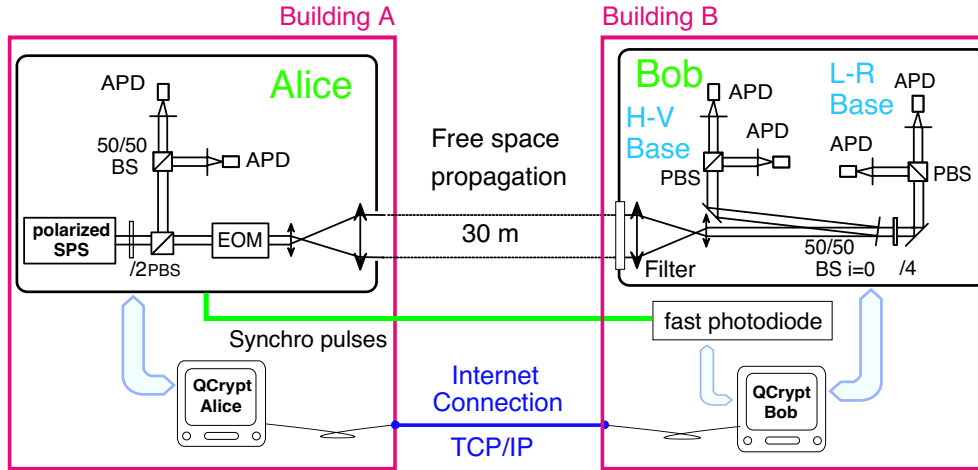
Building A

Building B

Alice

APD

50/50 BS

APD

polarized SPS

/2

PBS

EOM

Free space propagation

30 m

Bob

H-V Base

APD

APD

PBS

L-R Base

APD

APD

PBS

Filter

50/50 BS i=0

/4

fast photodiode

Synchro pulses

QCrypt Alice

Internet Connection

TCP/IP

QCrypt Bob